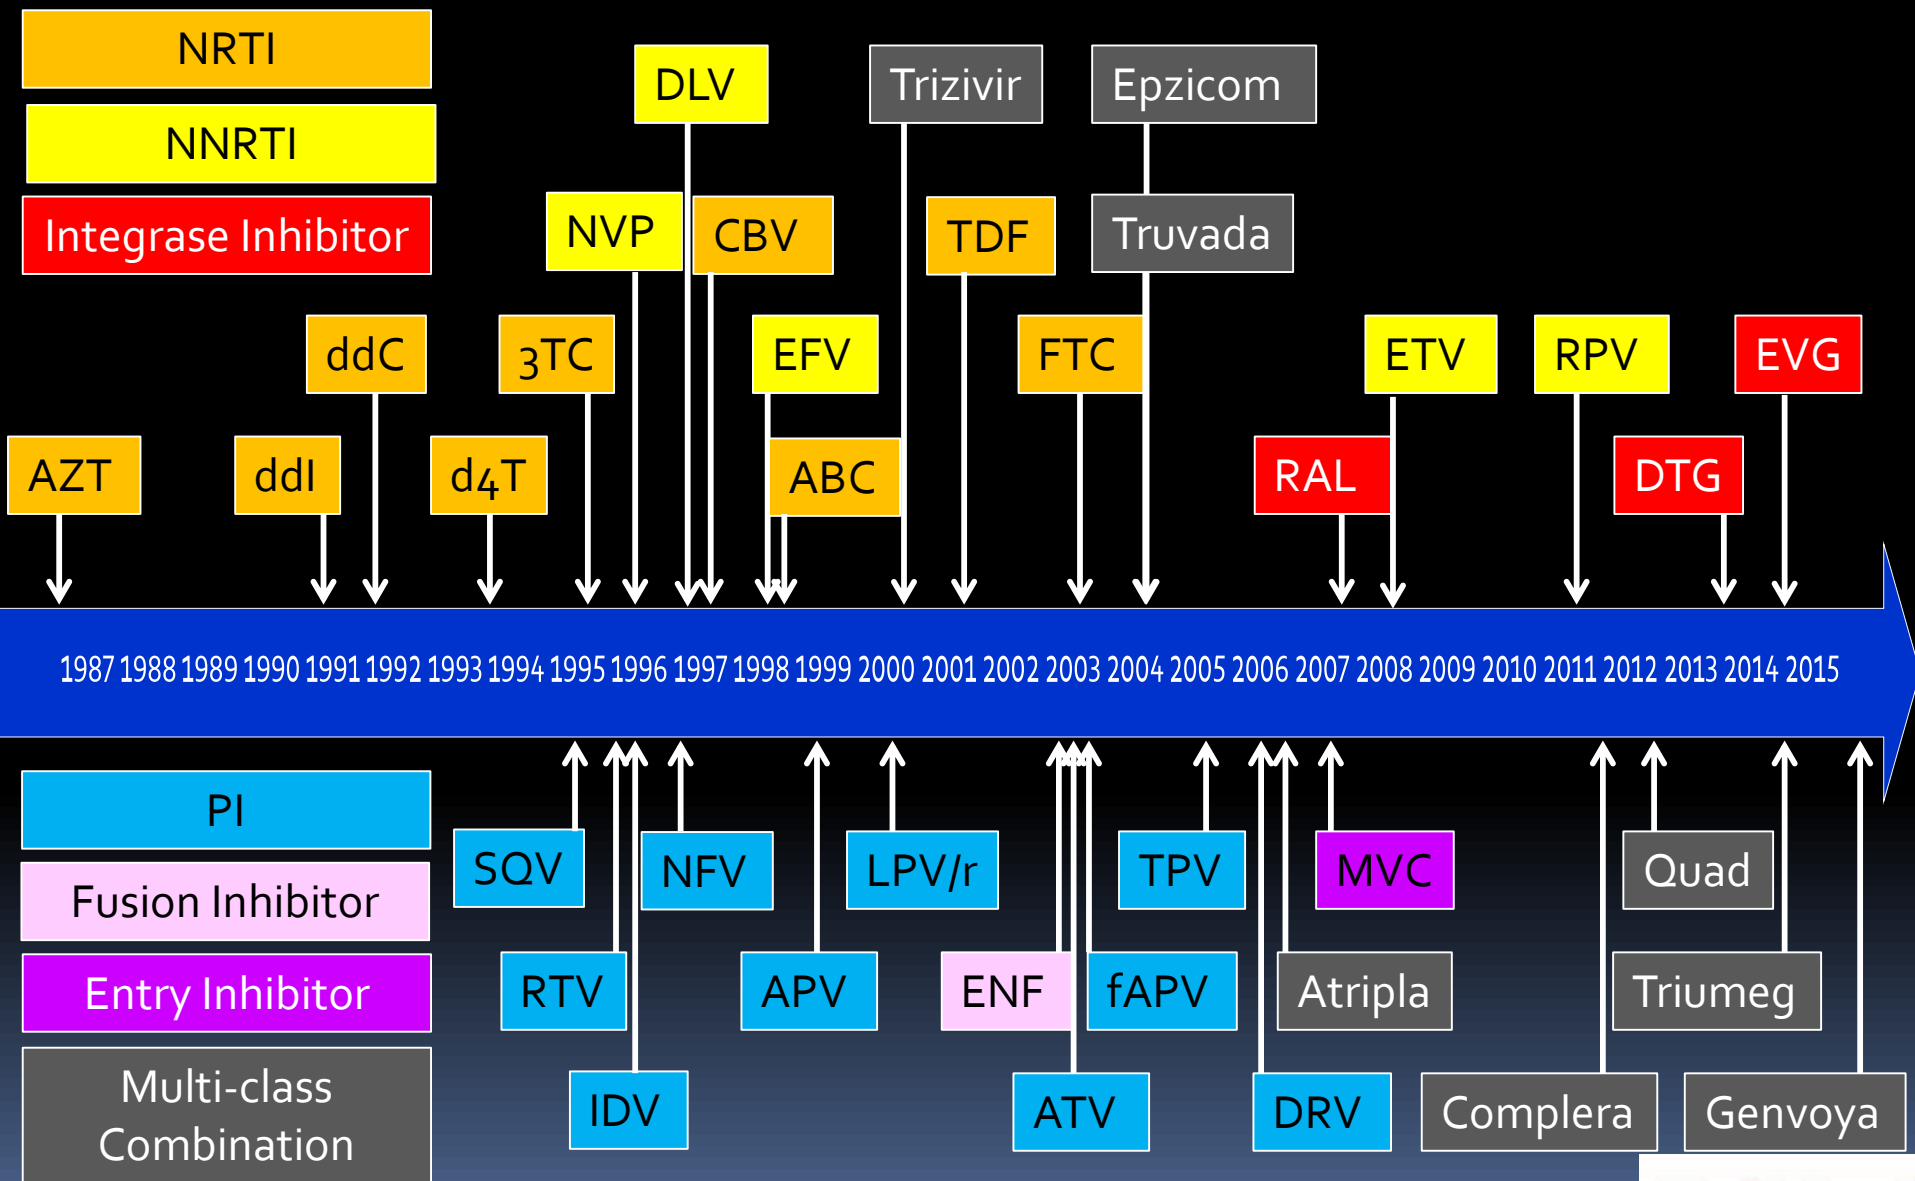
NRTI

NNRTI

Integrase Inhibitor

DLV

Trizivir

Epzicom

NVP

CBV

TDF

Truvada

ddC

3TC

EFV

FTC

ETV

RPV

EVG

AZT

ddI

d4T

ABC

RAL

DTG

1987 1988 1989 1990 1991 1992 1993 1994 1995 1996 1997 1998 1999 2000 2001 2002 2003 2004 2005 2006 2007 2008 2009 2010 2011 2012 2013 2014 2015

PI

SQV

NFV

LPV/r

TPV

MVC

Quad

Fusion Inhibitor

RTV

APV

ENF

fAPV

Atripla

Triumeg

Entry Inhibitor

IDV

ATV

DRV

Complera

Genvoya

Multi-class Combination